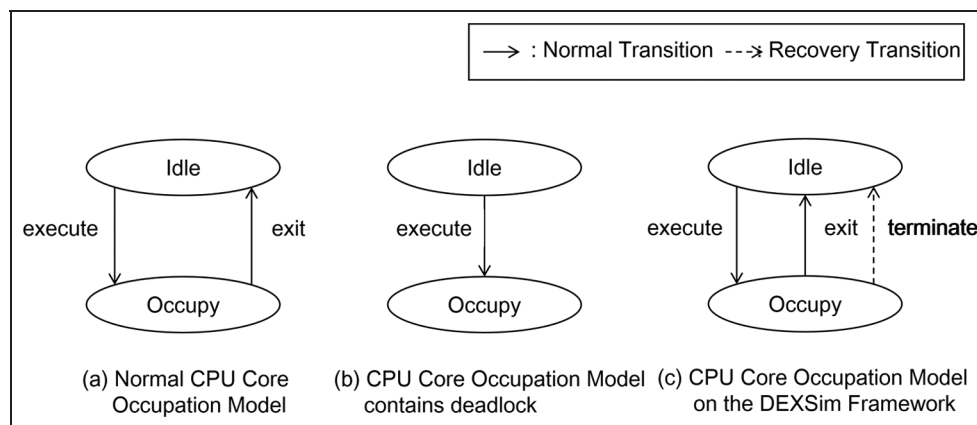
→ : Normal Transition - - -→ Recovery Transition

Idle

execute

exit

Occupy

(a) Normal CPU Core Occupation Model

Idle

execute

Occupy

(b) CPU Core Occupation Model contains deadlock

Idle

execute

exit

terminate

Occupy

(c) CPU Core Occupation Model on the DEXSim Framework